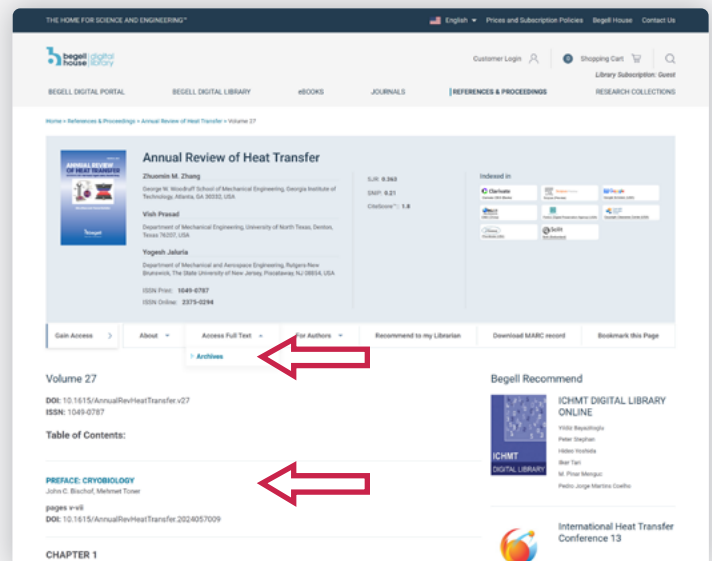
THE HOME FOR SCIENCE AND ENGINEERING™

English · Prices and Subscription Policies · Begell House · Contact Us

begell house | digital library

Customer Login

0 Shopping Cart

Library Subscription: Guest

BEGELL DIGITAL PORTAL · BEGELL DIGITAL LIBRARY · eBOOKS · JOURNALS · REFERENCES & PROCEEDINGS · RESEARCH COLLECTIONS

Home > References & Proceedings > Annual Review of Heat Transfer > Volume 27

ANNUAL REVIEW OF HEAT TRANSFER

Annual Review of Heat Transfer

Zhuomin M. Zhang
George W. Woodruff School of Mechanical Engineering, Georgia Institute of Technology, Atlanta, GA 30332, USA

Vish Prasad
Department of Mechanical Engineering, University of North Texas, Denton, Texas 76207, USA

Yogesh Jaluria
Department of Mechanical and Aerospace Engineering, Rutgers-New Brunswick, The State University of New Jersey, Piscataway, NJ 08854, USA

ISSN Print: 1049-0787
ISSN Online: 2375-0294

SJR: 0.363
SNIP: 0.21
CiteScore™: 1.8

Indexed in

Clarivate
Google
Scilit

Gain Access · About · Access Full Text · For Authors · Recommend to my Librarian · Download MARC record · Bookmark this Page

Archives

Volume 27

DOI: 10.1615/AnnualRevHeatTransfer.v27
ISSN: 1049-0787

Table of Contents:

PREFACE: CRYOBIOLOGY
John C. Bischof, Mehmet Toner

pages v-vii
DOI: 10.1615/AnnualRevHeatTransfer.2024057009

CHAPTER 1

Begell Recommend

ICHMT DIGITAL LIBRARY ONLINE
Yildiz Bayazitoglu
Peter Stephan
Hideo Yoshida
Iiker Tari
M. Pinar Menguc
Pedro Jorge Martins Coelho

ICHMT DIGITAL LIBRARY

International Heat Transfer Conference 13